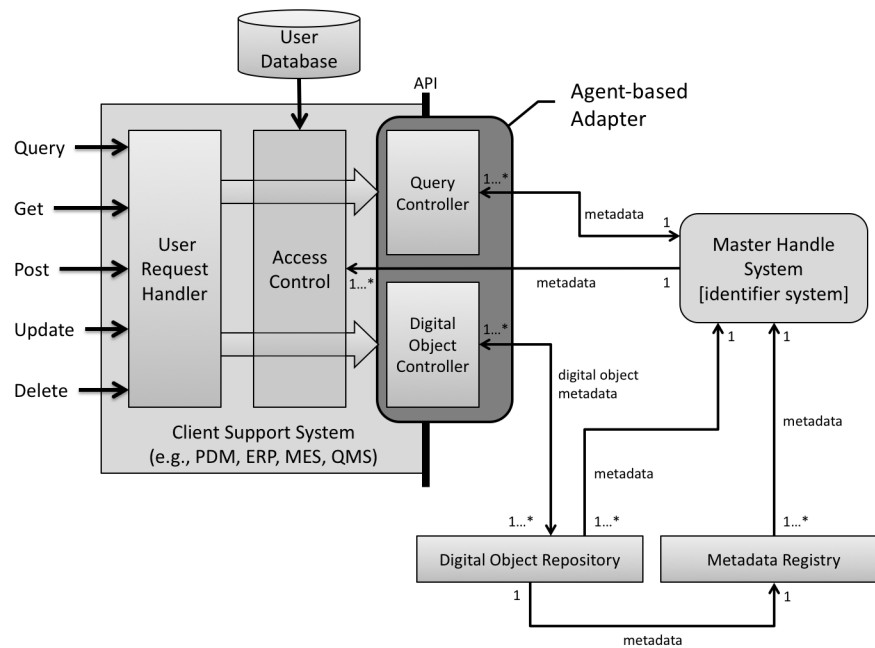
User Database

API

Agent-based Adapter

Query

Get

Post

Update

Delete

User Request Handler

Access Control

Query Controller

1...*

Digital Object Controller

1...*

1...*

metadata

1

Master Handle System [identifier system]

metadata

1

digital object metadata

1

1

metadata

metadata

Client Support System (e.g., PDM, ERP, MES, QMS)

1...*

1...*

1...*

Digital Object Repository

Metadata Registry

1

1

metadata